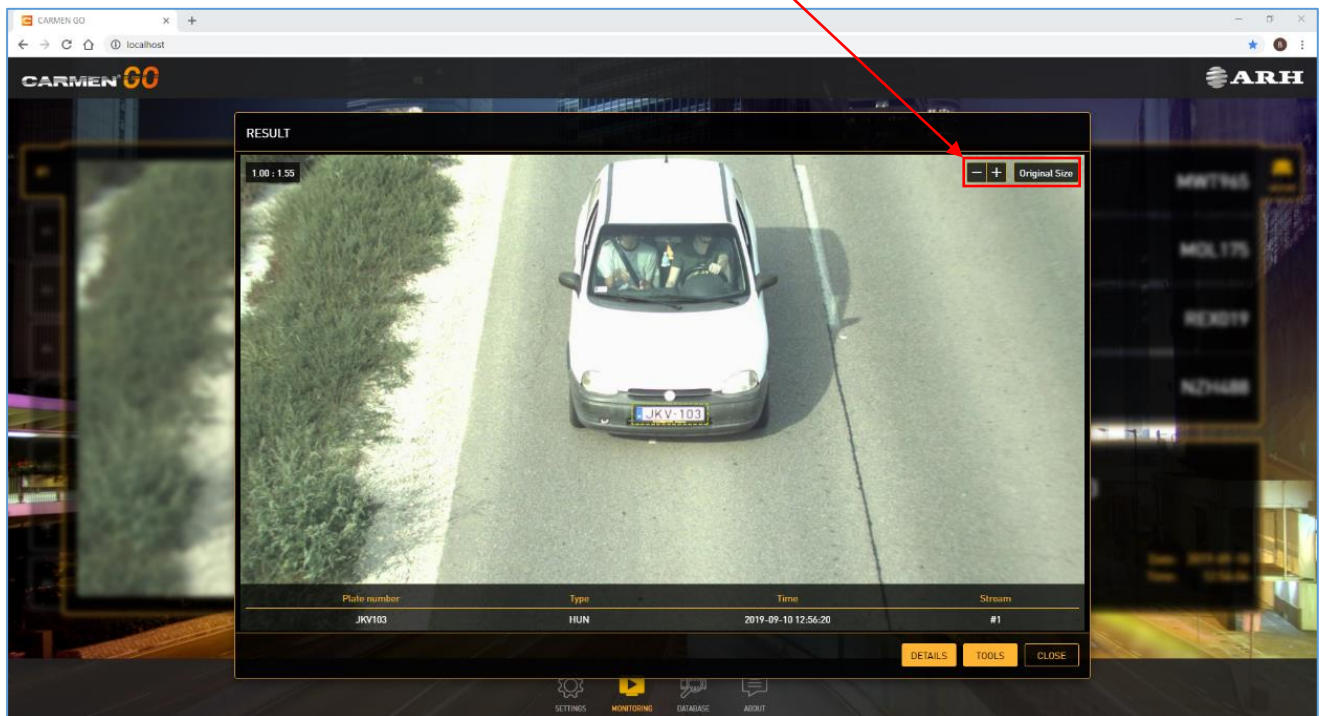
CARMEN GO
localhost

CARMEN GO
ARH

RESULT

1.00 : 1.55

Original Size

JKV-103

MWT965
MOL175
REX019
NZH488

| Plate number | Type | Time | Stream |
|---|---|---|---|
| JKV103 | HUN | 2019-09-10 12:56:20 | #1 |

DETAILS TOOLS CLOSE

SETTINGS MONITORING DATABASE ABOUT